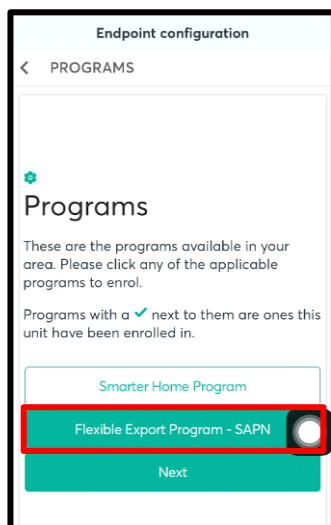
Endpoint configuration

PROGRAMS

Programs

These are the programs available in your area. Please click any of the applicable programs to enrol.

Programs with a ✔ next to them are ones this unit have been enrolled in.

Smarter Home Program

Flexible Export Program - SAPN

Next